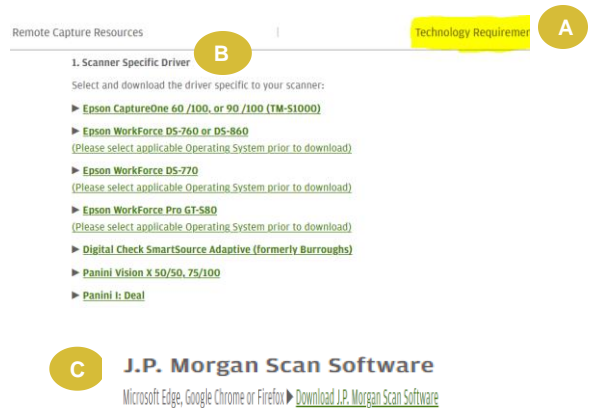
Remote Capture Resources | Technology Requiremer A

B

1. Scanner Specific Driver

Select and download the driver specific to your scanner:

▶ Epson CaptureOne 60 /100, or 90 /100 (TM-S1000)

▶ Epson WorkForce DS-760 or DS-860
(Please select applicable Operating System prior to download)

▶ Epson WorkForce DS-770
(Please select applicable Operating System prior to download)

▶ Epson WorkForce Pro GT-S80
(Please select applicable Operating System prior to download)

▶ Digital Check SmartSource Adaptive (formerly Burroughs)

▶ Panini Vision X 50/50, 75/100

▶ Panini I: Deal

C

J.P. Morgan Scan Software

Microsoft Edge, Google Chrome or Firefox ▶ Download J.P. Morgan Scan Software